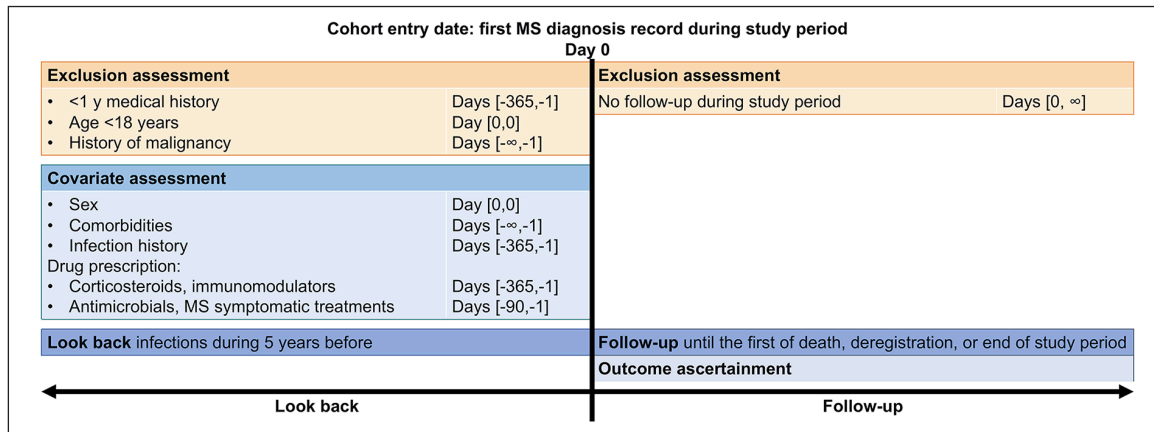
Cohort entry date: first MS diagnosis record during study period
Day 0

Exclusion assessment

| | |
|---|---|
| • <1 y medical history | Days [-365,-1] |
| • Age <18 years | Day [0,0] |
| • History of malignancy | Days [-∞,-1] |

Covariate assessment

| | |
|---|---|
| • Sex | Day [0,0] |
| • Comorbidities | Days [-∞,-1] |
| • Infection history | Days [-365,-1] |
| Drug prescription: | |
| • Corticosteroids, immunomodulators | Days [-365,-1] |
| • Antimicrobials, MS symptomatic treatments | Days [-90,-1] |

Look back infections during 5 years before

Exclusion assessment

| | |
|---|---|
| No follow-up during study period | Days [0, ∞] |

Follow-up until the first of death, deregistration, or end of study period

Outcome ascertainment

Look back

Follow-up